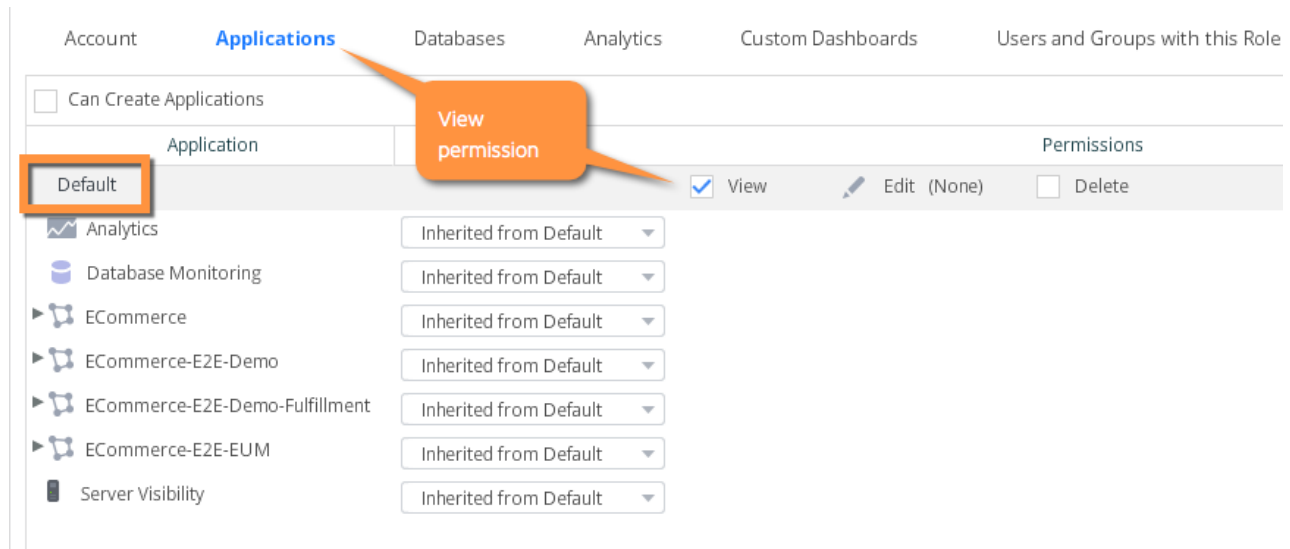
Account Applications Databases Analytics Custom Dashboards Users and Groups with this Role

Can Create Applications

View permission

| Application | | Permissions |
|---|---|---|
| Default | | View Edit (None) Delete |
| Analytics | Inherited from Default | |
| Database Monitoring | Inherited from Default | |
| ECommerce | Inherited from Default | |
| ECommerce-E2E-Demo | Inherited from Default | |
| ECommerce-E2E-Demo-Fulfillment | Inherited from Default | |
| ECommerce-E2E-EUM | Inherited from Default | |
| Server Visibility | Inherited from Default | |